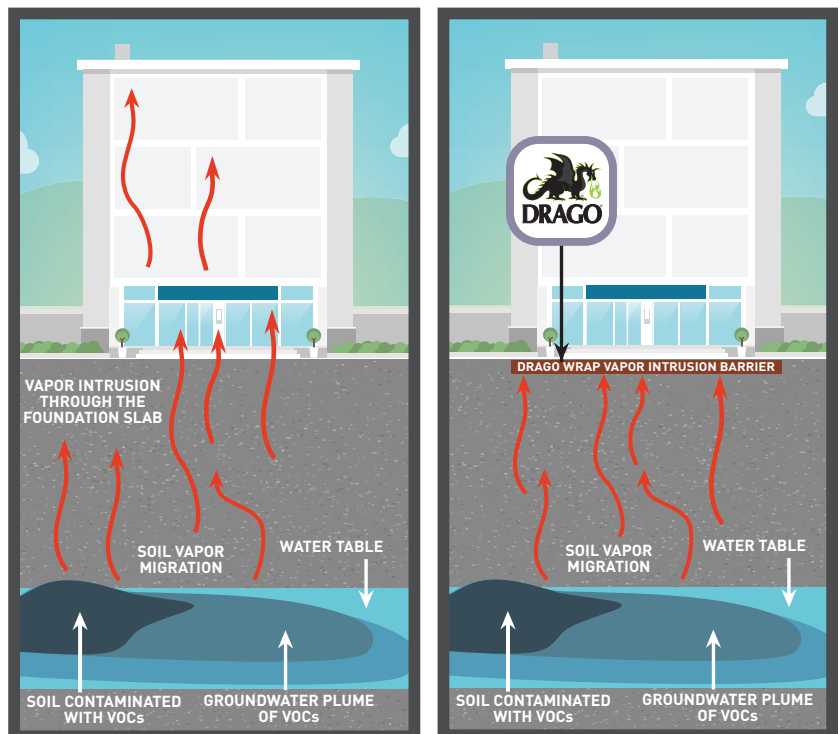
VAPOR INTRUSION THROUGH THE FOUNDATION SLAB

SOIL VAPOR MIGRATION

WATER TABLE

SOIL CONTAMINATED WITH VOCs

GROUNDWATER PLUME OF VOCs

DRAGO

DRAGO WRAP VAPOR INTRUSION BARRIER

SOIL VAPOR MIGRATION

WATER TABLE

SOIL CONTAMINATED WITH VOCs

GROUNDWATER PLUME OF VOCs